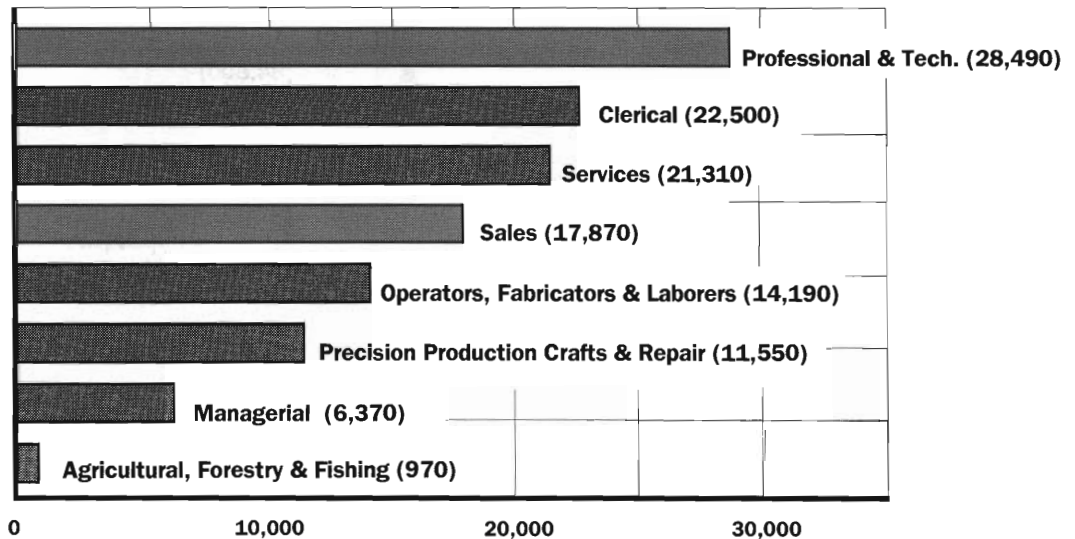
Professional & Tech. (28,490)
Clerical (22,500)
Services (21,310)
Sales (17,870)
Operators, Fabricators & Laborers (14,190)
Precision Production Crafts & Repair (11,550)
Managerial (6,370)
Agricultural, Forestry & Fishing (970)
0
10,000
20,000
30,000